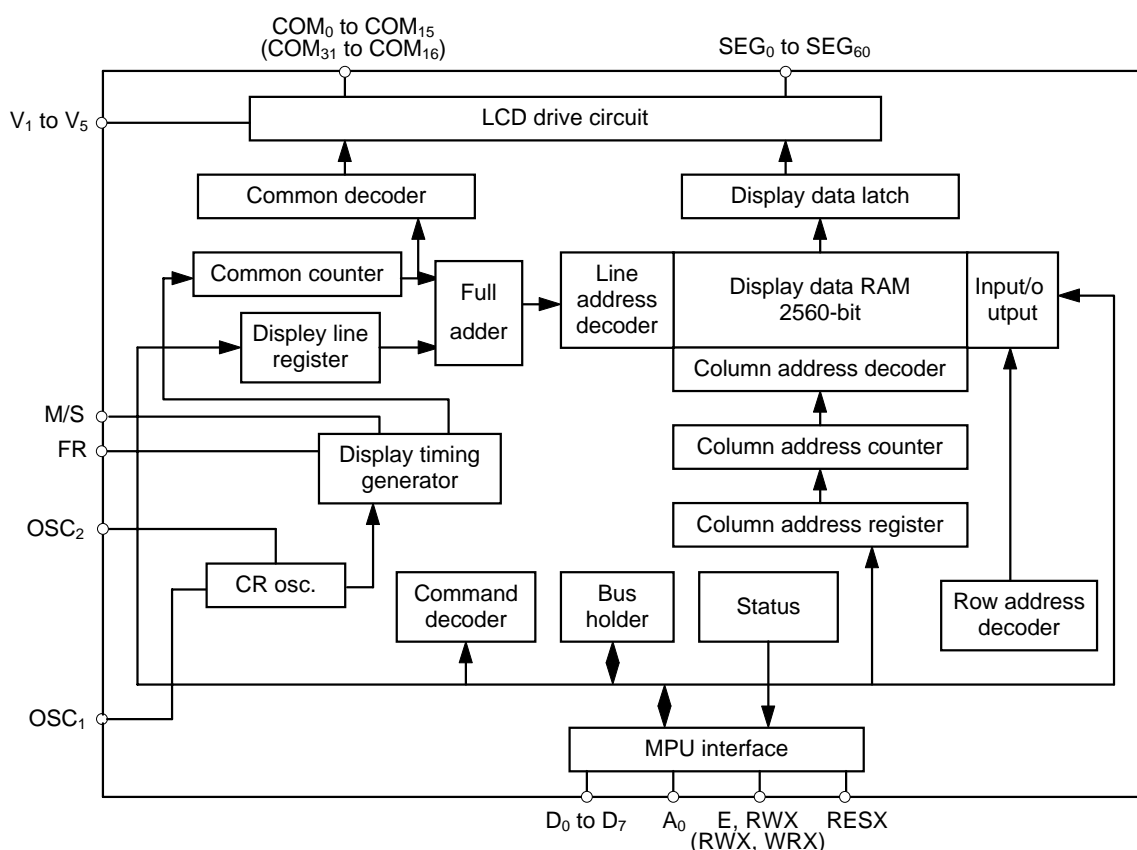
$COM_0$ to $COM_{15}$
($COM_{31}$ to $COM_{16}$)

$SEG_0$ to $SEG_{60}$

$V_1$ to $V_5$

LCD drive circuit

Common decoder

Display data latch

Common counter

Full adder

Line address decoder

Display data RAM 2560-bit

Input/o utput

Displey line register

Column address decoder

M/S

FR

Display timing generator

Column address counter

$OSC_2$

Column address register

CR osc.

Command decoder

Bus holder

Status

Row address decoder

$OSC_1$

MPU interface

$D_0$ to $D_7$

$A_0$

E, RWX
(RWX, WRX)

RESX